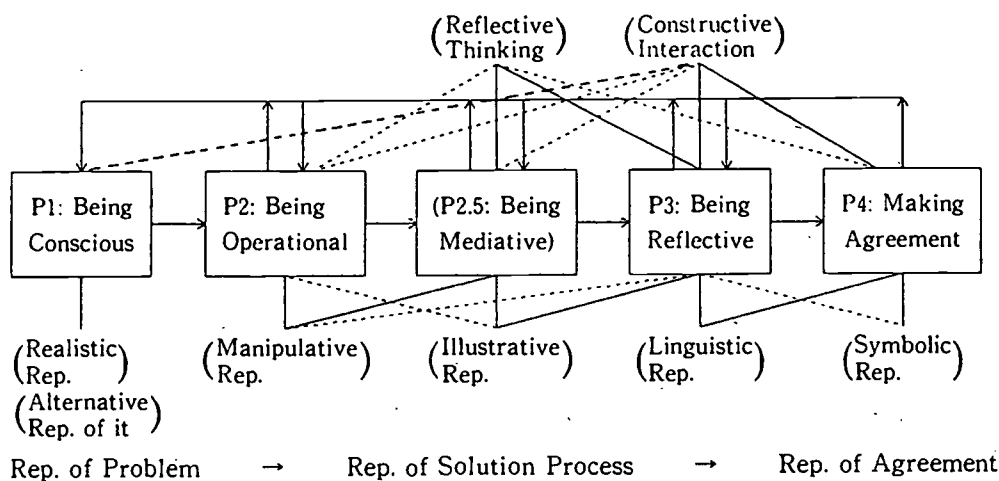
(Reflective Thinking)

(Constructive Interaction)

P1: Being Conscious

P2: Being Operational

(P2.5: Being Mediative)

P3: Being Reflective

P4: Making Agreement

(Realistic Rep.)

(Alternative Rep. of it)

(Manipulative Rep.)

(Illustrative Rep.)

(Linguistic Rep.)

(Symbolic Rep.)

Rep. of Problem → Rep. of Solution Process → Rep. of Agreement